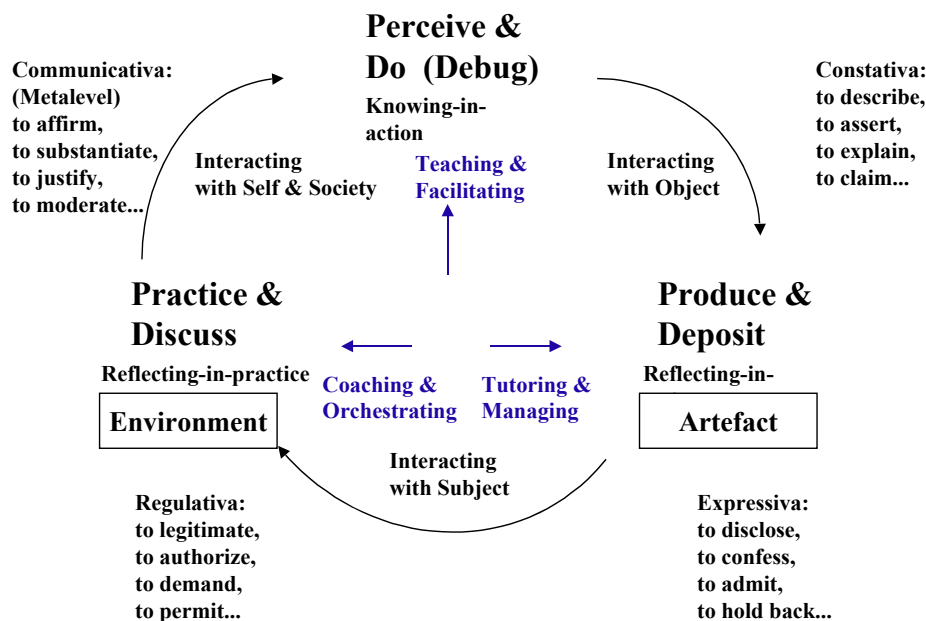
Perceive & Do (Debug)

Knowing-in-action

Communicativa: (Metalevel) to affirm, to substantiate, to justify, to moderate...

Interacting with Self & Society

Teaching & Facilitating

Interacting with Object

Constativa: to describe, to assert, to explain, to claim...

Practice & Discuss

Reflecting-in-practice

Environment

Coaching & Orchestrating

Tutoring & Managing

Produce & Deposit

Reflecting-in-

Artefact

Interacting with Subject

Regulativa: to legitimate, to authorize, to demand, to permit...

Expressiva: to disclose, to confess, to admit, to hold back...